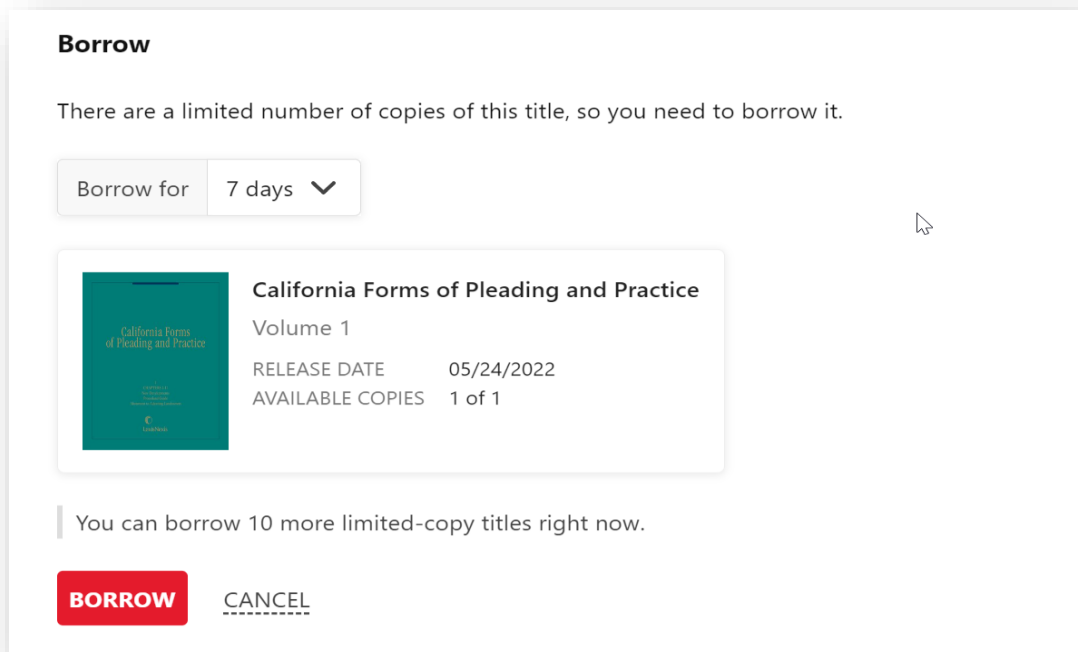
Borrow

There are a limited number of copies of this title, so you need to borrow it.

Borrow for 7 days

California Forms of Pleading and Practice

California Forms of Pleading and Practice
Volume 1
RELEASE DATE 05/24/2022
AVAILABLE COPIES 1 of 1

You can borrow 10 more limited-copy titles right now.

BORROW CANCEL